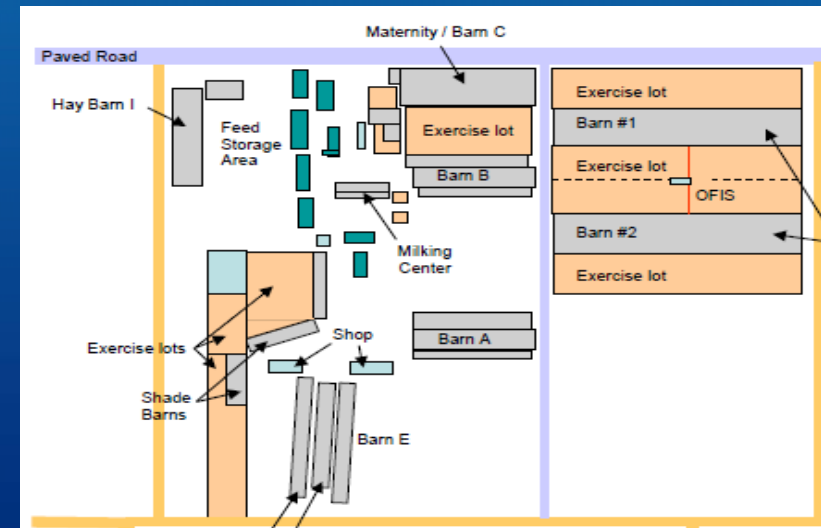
Maternity / Barn C

Paved Road

Hay Barn I

Feed Storage Area

Exercise lot

Barn B

Milking Center

Exercise lots

Shade Barns

Shop

Barn A

Barn E

Exercise lot

Barn #1

Exercise lot

OFIS

Barn #2

Exercise lot